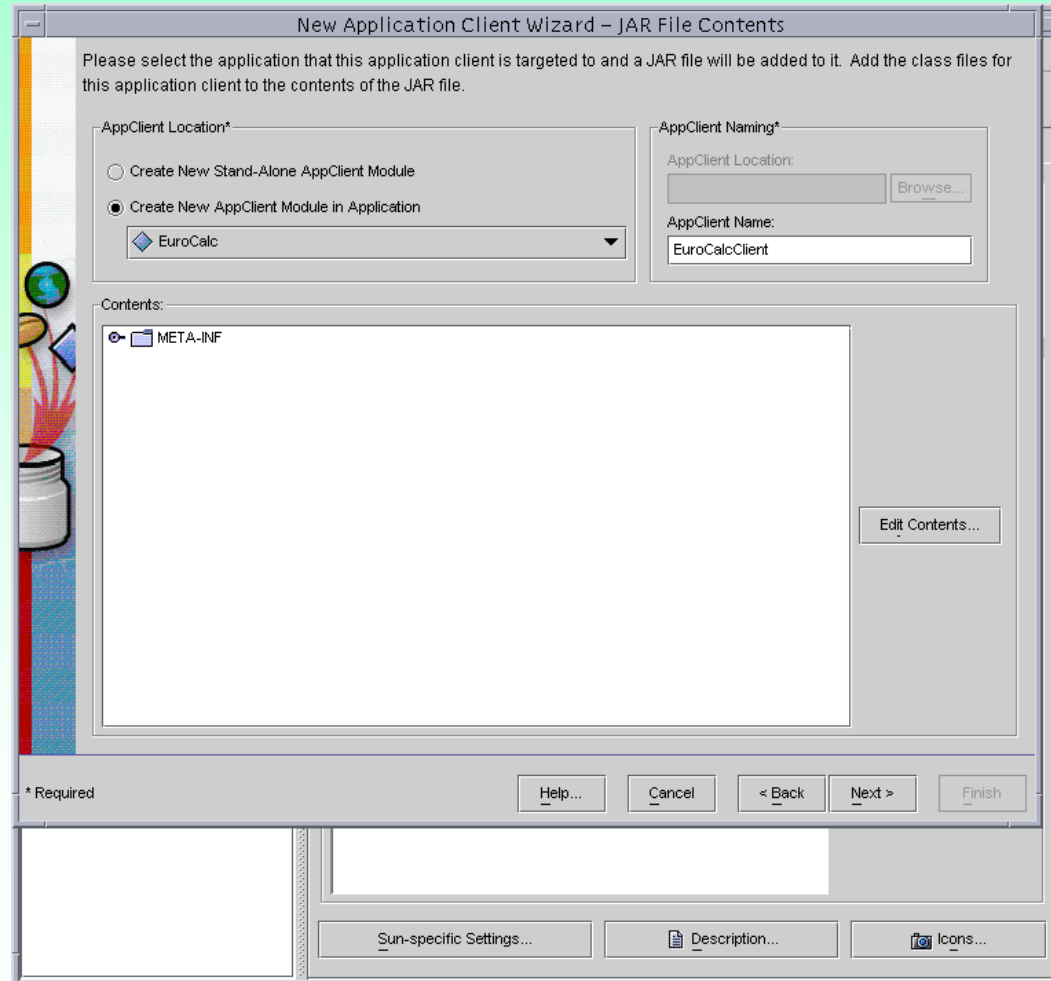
New Application Client Wizard – JAR File Contents

Please select the application that this application client is targeted to and a JAR file will be added to it. Add the class files for this application client to the contents of the JAR file.

AppClient Location*

Create New Stand-Alone AppClient Module

Create New AppClient Module in Application

EuroCalc

AppClient Naming*

AppClient Location:

Browse...

AppClient Name:

EuroCalcClient

Contents:

META-INF

Edit Contents...

* Required

Help...

Cancel

< Back

Next >

Finish

Sun-specific Settings...

Description...

Icons...